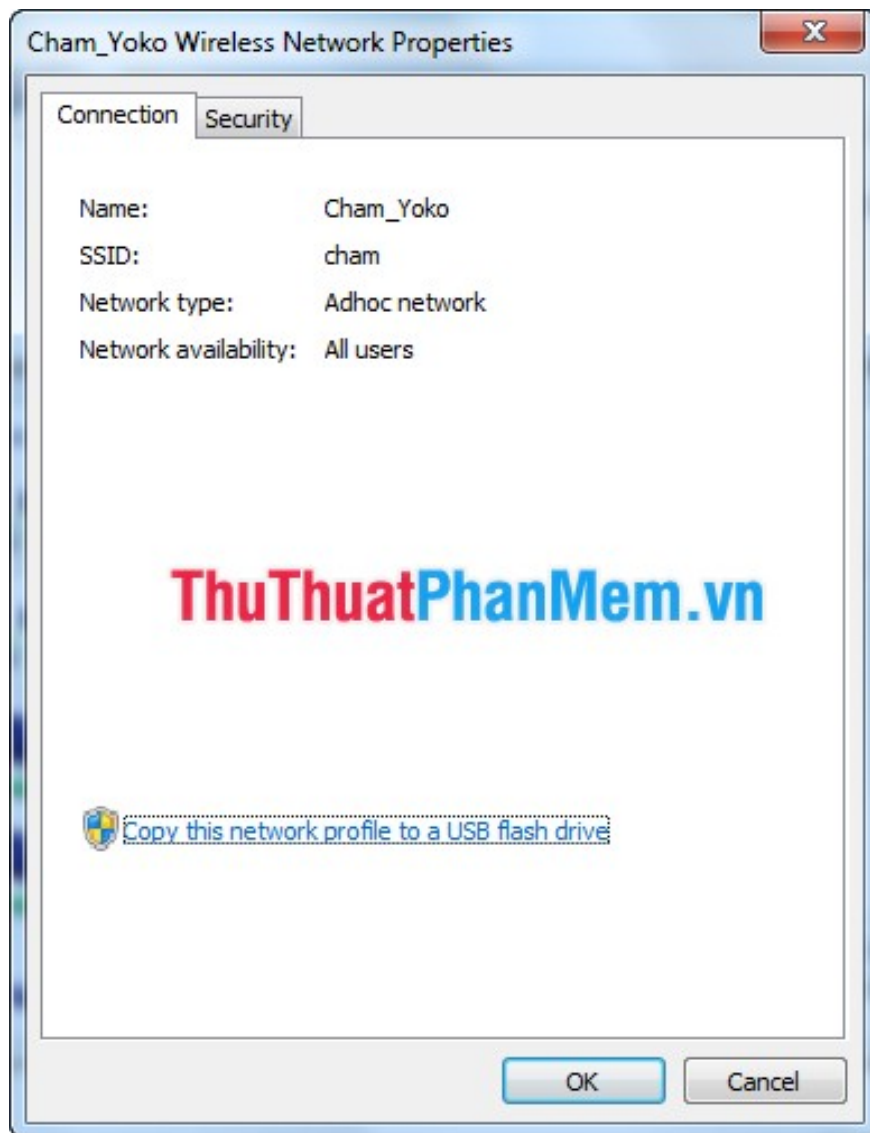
Cham_Yoko Wireless Network Properties

X

Connection | Security

| | |
|---|---|
| Name: | Cham_Yoko |
| SSID: | cham |
| Network type: | Adhoc network |
| Network availability: | All users |

ThuThuatPhanMem.vn

Copy this network profile to a USB flash drive

OK

Cancel